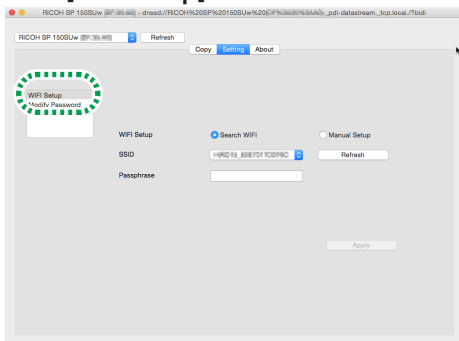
RICOH SP 150SUw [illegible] - dnssd://RICOH%20SP%20150SUw%20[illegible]._pdl-datastream._tcp.local./?bidi

RICOH SP 150SUw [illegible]
Refresh

Copy
Setting
About

WIFI Setup
Modify Password

WIFI Setup
Search WIFI
Manual Setup

SSID
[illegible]
Refresh

Passphrase

Apply